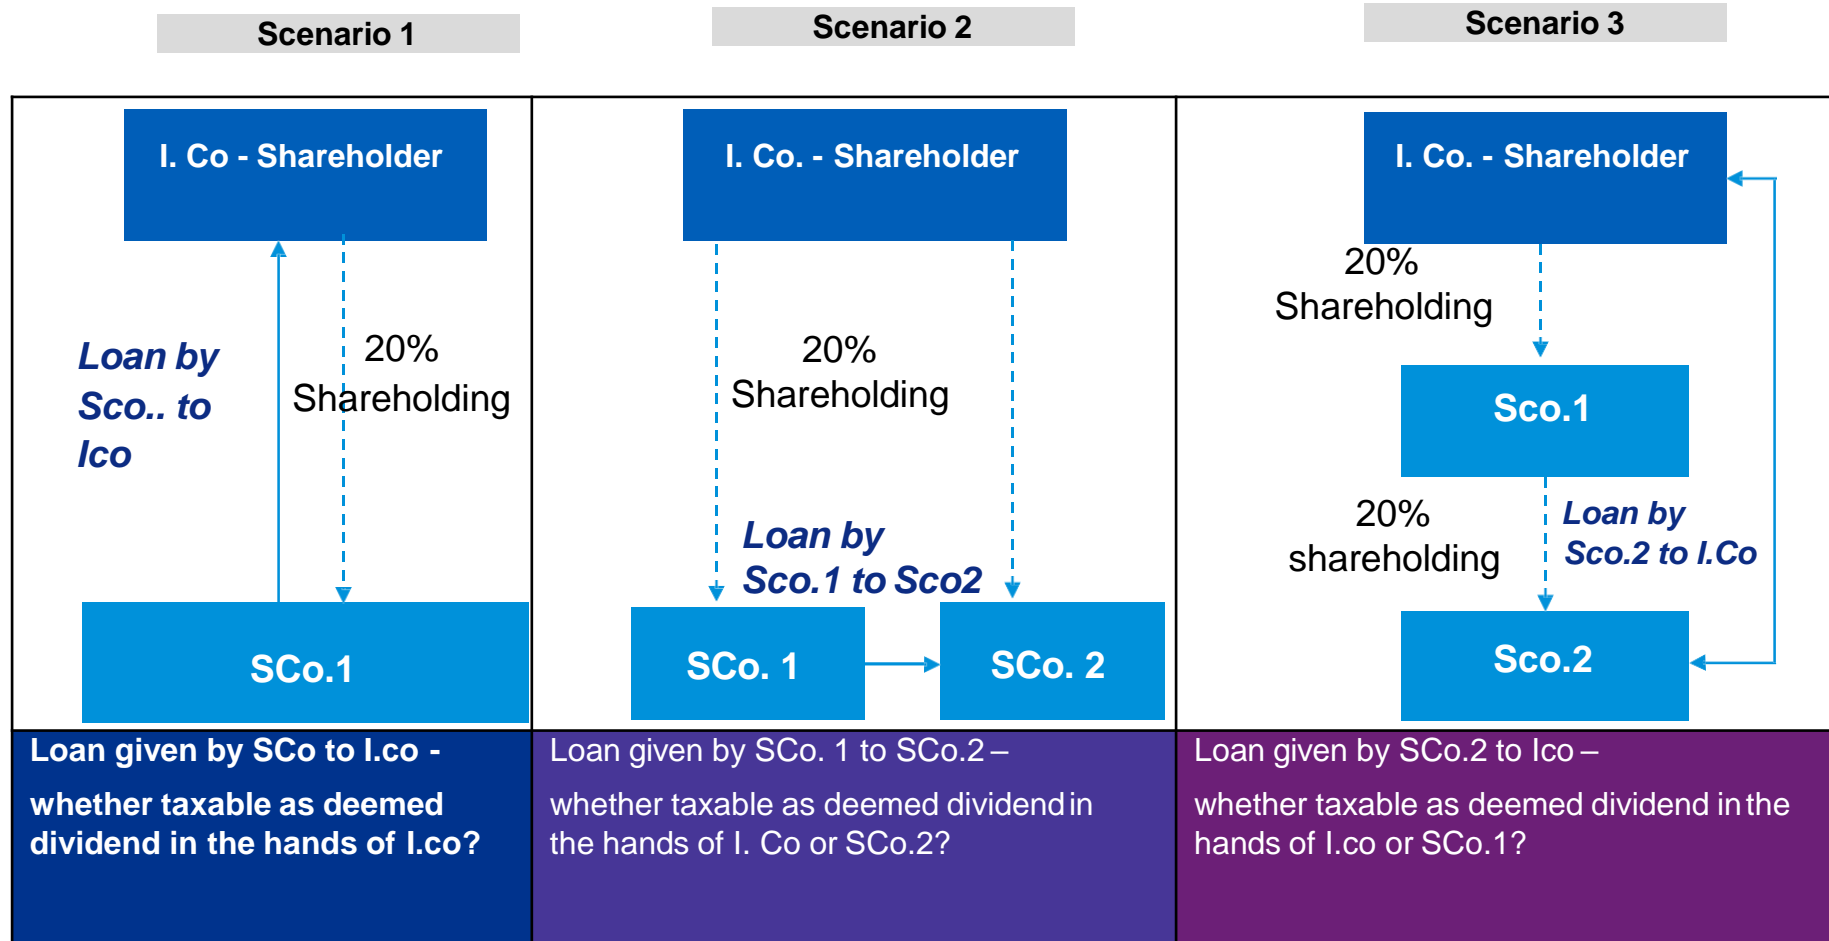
Scenario 1

I. Co - Shareholder

Loan by Sco.. to Ico

20% Shareholding

SCo.1

Loan given by SCo to I.co -

whether taxable as deemed dividend in the hands of I.co?

Scenario 2

I. Co. - Shareholder

20% Shareholding

Loan by Sco.1 to Sco2

SCo. 1

SCo. 2

Loan given by SCo. 1 to SCo.2 –

whether taxable as deemed dividend in the hands of I. Co or SCo.2?

Scenario 3

I. Co. - Shareholder

20% Shareholding

Sco.1

20% shareholding

Loan by Sco.2 to I.Co

Sco.2

Loan given by SCo.2 to Ico –

whether taxable as deemed dividend in the hands of I.co or SCo.1?